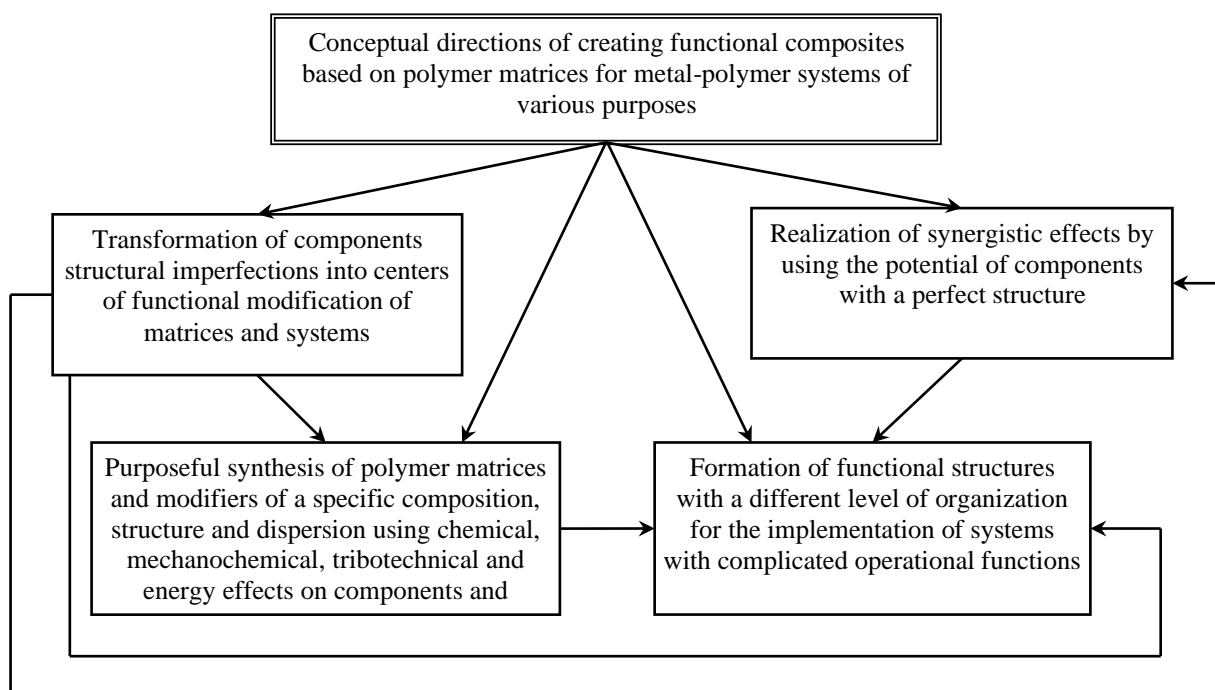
Conceptual directions of creating functional composites based on polymer matrices for metal-polymer systems of various purposes

Transformation of components structural imperfections into centers of functional modification of matrices and systems

Realization of synergistic effects by using the potential of components with a perfect structure

Purposeful synthesis of polymer matrices and modifiers of a specific composition, structure and dispersion using chemical, mechanochemical, tribotechnical and energy effects on components and

Formation of functional structures with a different level of organization for the implementation of systems with complicated operational functions